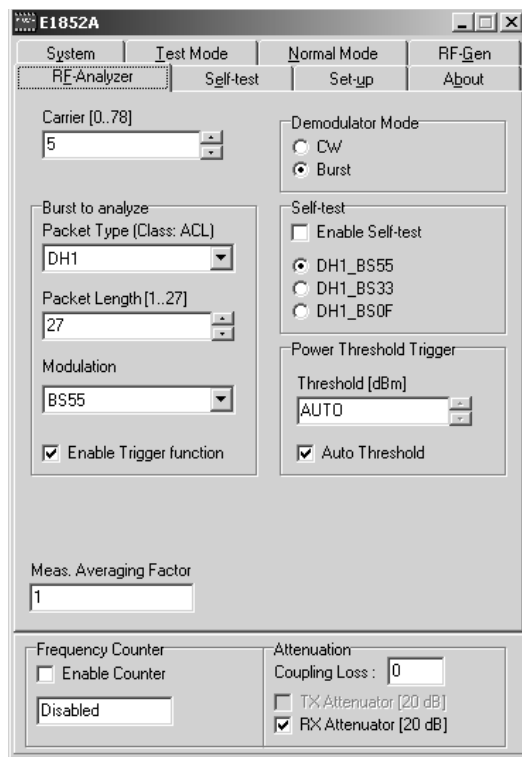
E1852A

System | Test Mode | Normal Mode | RF-Gen
RF-Analyzer | Self-test | Set-up | About

Carrier [0..78]
5

Demodulator Mode
CW
Burst

Burst to analyze
Packet Type (Class: ACL)
DH1

Packet Length [1..27]
27

Modulation
BS55

Enable Trigger function

Self-test
Enable Self-test

DH1_BS55
DH1_BS33
DH1_BS0F

Power Threshold Trigger
Threshold [dBm]
AUTO

Auto Threshold

Meas. Averaging Factor
1

Frequency Counter
Enable Counter
Disabled

Attenuation
Coupling Loss : 0
TX Attenuator [20 dB]
RX Attenuator [20 dB]